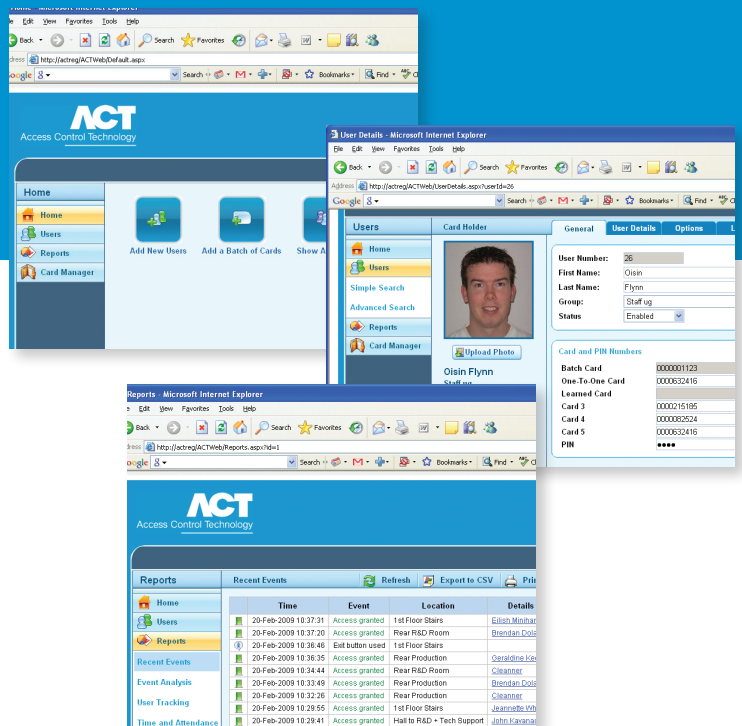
Home - Microsoft Internet Explorer

File Edit View Favorites Tools Help

Back Search Favorites

Address http://actreg/ACTWeb/Default.aspx

Google Search Bookmarks Find

ACT
Access Control Technology

Home

Home
Users
Reports
Card Manager

Add New Users
Add a Batch of Cards
Show A

User Details - Microsoft Internet Explorer

File Edit View Favorites Tools Help

Back Search Favorites

Address http://actreg/ACTWeb/UserDetails.aspx?userId=26

Google Search Bookmarks Find

Users
Home
Users
Simple Search
Advanced Search
Reports
Card Manager

Card Holder

Upload Photo

Oisin Flynn
Staff ug

General | User Details | Options | L

User Number: 26
First Name: Oisin
Last Name: Flynn
Group: Staff ug
Status Enabled

Card and PIN Numbers

Batch Card 0000001123
One-To-One Card 0000632416
Learned Card
Card 3 0000215185
Card 4 0000082524
Card 5 0000632416
PIN ●●●●

Reports - Microsoft Internet Explorer

File Edit View Favorites Tools Help

Back Search Favorites

Address http://actreg/ACTWeb/Reports.aspx?id=1

Google Search Bookmarks Find

ACT
Access Control Technology

Reports
Home
Users
Reports
Recent Events
Event Analysis
User Tracking
Time and Attendance

Recent Events
Refresh
Export to CSV
Prin

| | Time | Event | Location | Details |
|---|---|---|---|---|
| | 20-Feb-2009 10:37:31 | Access granted | 1st Floor Stairs | Eilish Minihan |
| | 20-Feb-2009 10:37:20 | Access granted | Rear R&D Room | Brendan Dola |
| | 20-Feb-2009 10:36:46 | Exit button used | 1st Floor Stairs | |
| | 20-Feb-2009 10:36:35 | Access granted | Rear Production | Geraldine Ke |
| | 20-Feb-2009 10:34:44 | Access granted | Rear R&D Room | Cleanner |
| | 20-Feb-2009 10:33:49 | Access granted | Rear Production | Brendan Dola |
| | 20-Feb-2009 10:32:26 | Access granted | Rear Production | Cleanner |
| | 20-Feb-2009 10:29:55 | Access granted | 1st Floor Stairs | Jeannette Wh |
| | 20-Feb-2009 10:29:41 | Access granted | Hall to R&D + Tech Support | John Kavanag |